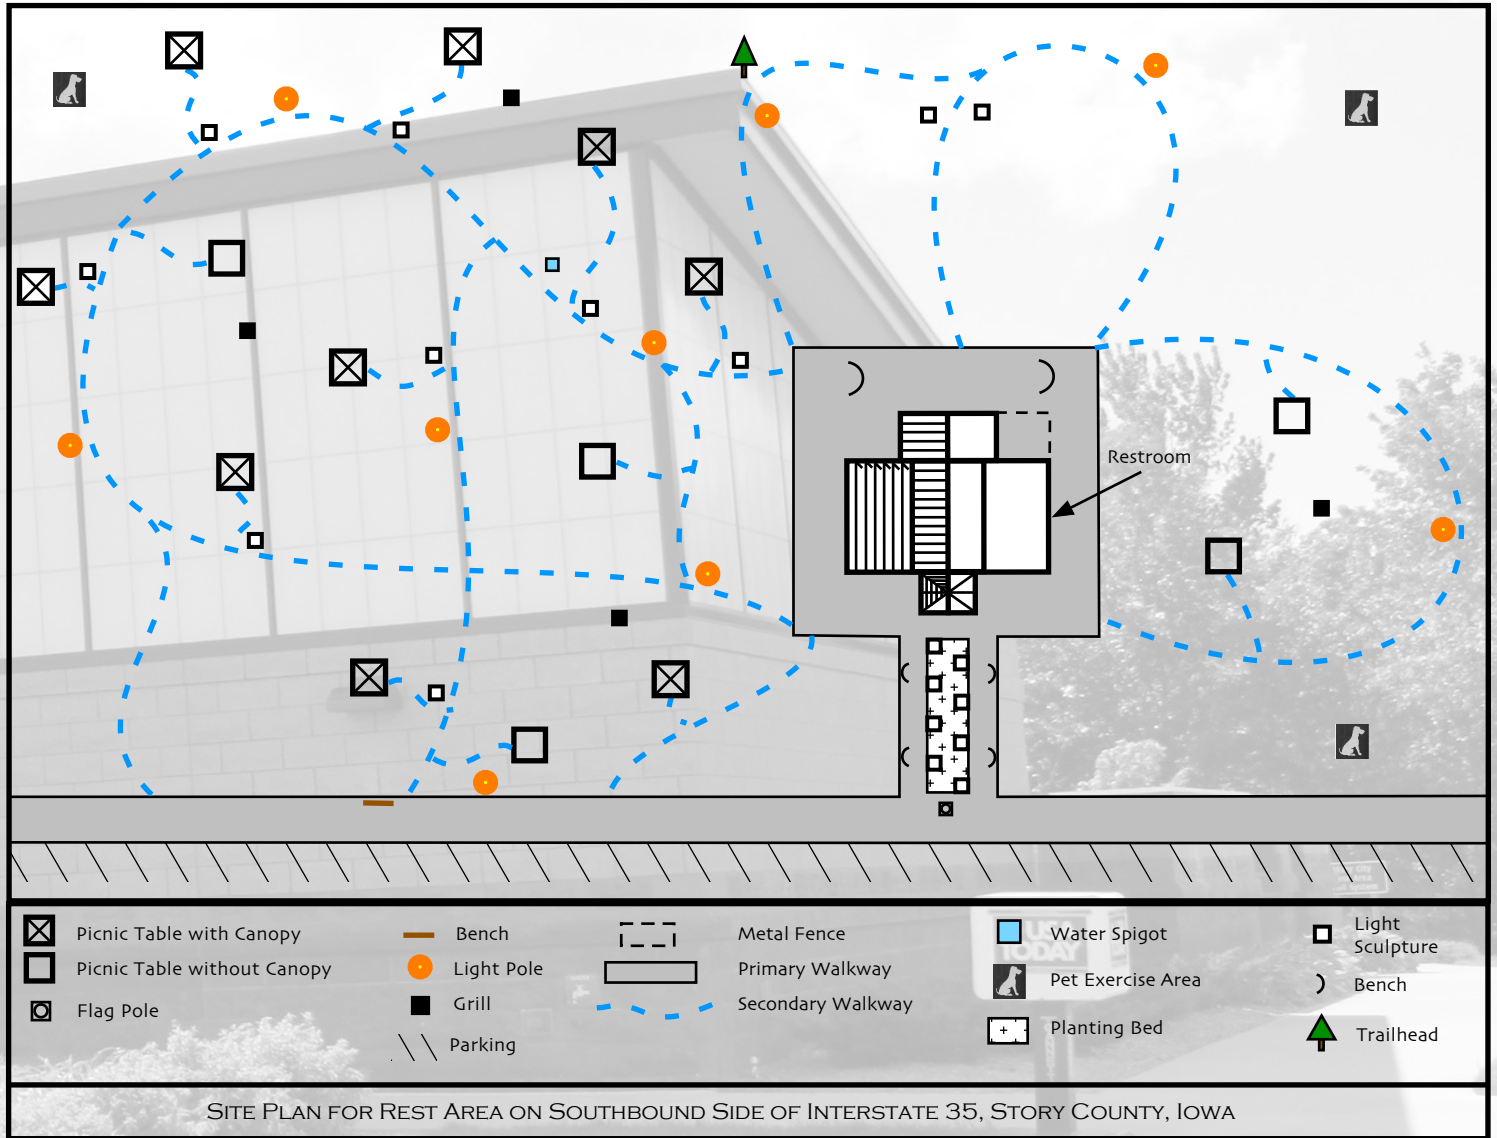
Restroom

Picnic Table with Canopy
Picnic Table without Canopy
Flag Pole
Bench
Light Pole
Grill
Parking
Metal Fence
Primary Walkway
Secondary Walkway
Water Spigot
Pet Exercise Area
Planting Bed
Light Sculpture
Bench
Trailhead

SITE PLAN FOR REST AREA ON SOUTHBOUND SIDE OF INTERSTATE 35, STORY COUNTY, IOWA